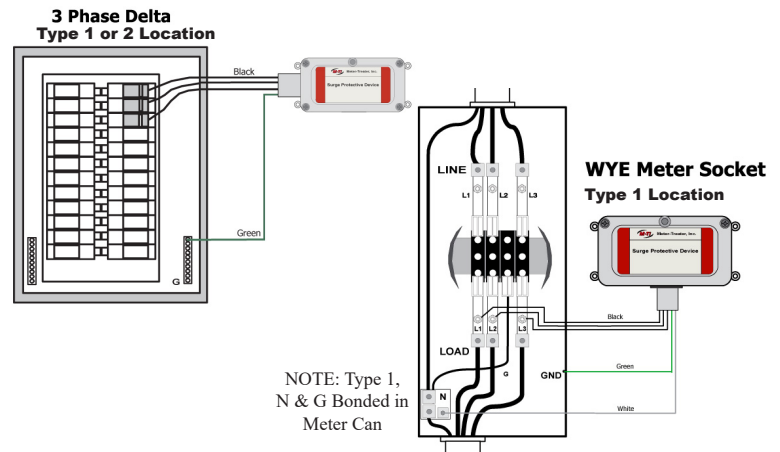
3 Phase Delta
Type 1 or 2 Location

Black

M-TI Motion-Transient, Inc.
Surge Protective Device

Green

G

WYE Meter Socket
Type 1 Location

LINE
L1
L2
L3

M-TI Motion-Transient, Inc.
Surge Protective Device

L1
L2
L3
Black

LOAD
G
GND
Green

NOTE: Type 1, N & G Bonded in Meter Can
N
White